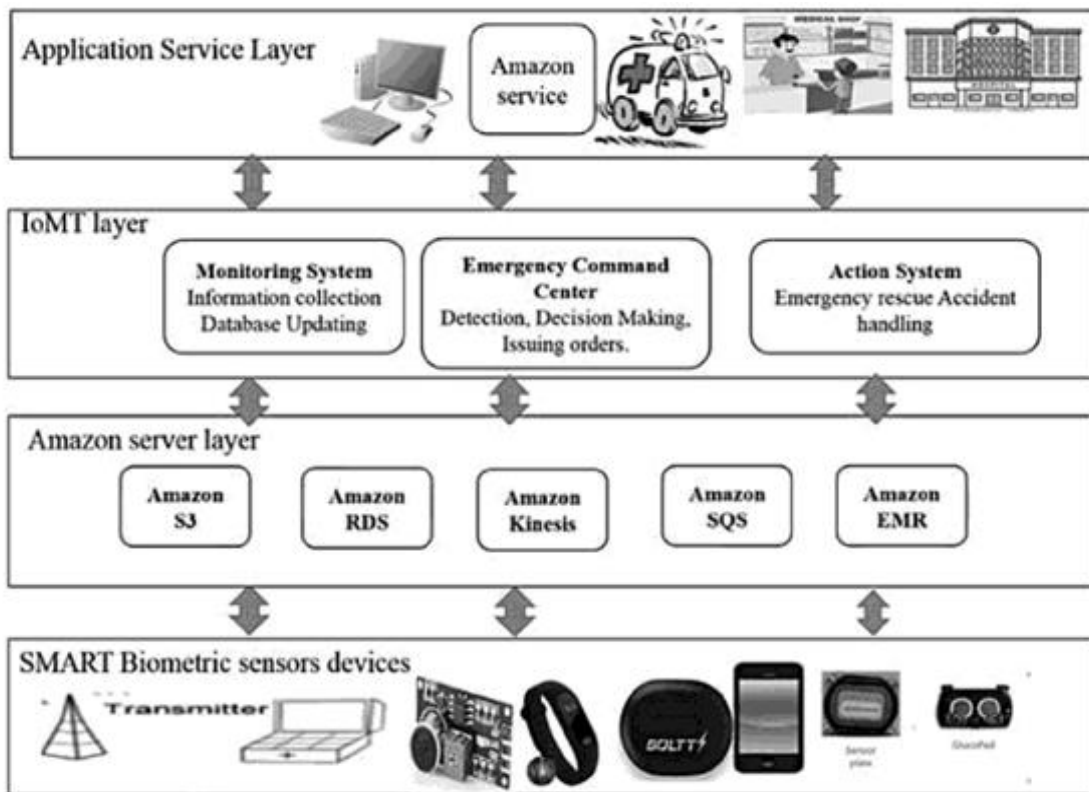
Application Service Layer

Amazon service

MEDICAL SHOP

IoMT layer

Monitoring System
Information collection
Database Updating

Emergency Command Center
Detection, Decision Making, Issuing orders.

Action System
Emergency rescue Accident handling

Amazon server layer

Amazon S3

Amazon RDS

Amazon Kinesis

Amazon SQS

Amazon EMR

SMART Biometric sensors devices

Transmitter

SOLTT

Sensor plate

GlucoPad